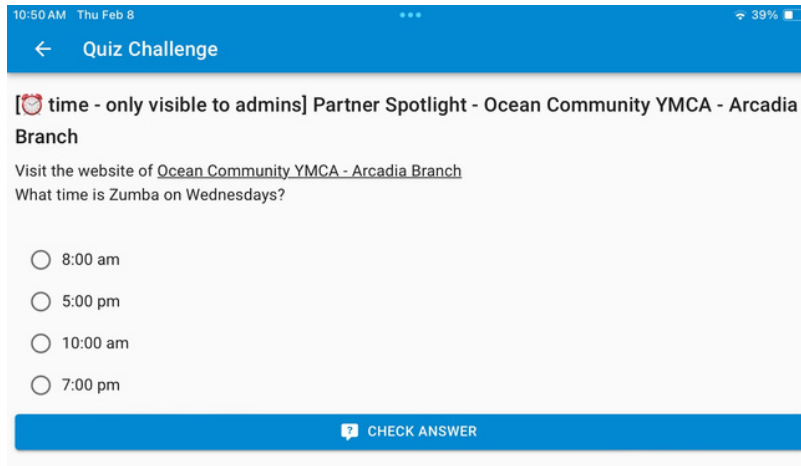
10:50 AM Thu Feb 8
39%

Quiz Challenge

[⏰ time - only visible to admins] Partner Spotlight - Ocean Community YMCA - Arcadia Branch

Visit the website of Ocean Community YMCA - Arcadia Branch
What time is Zumba on Wednesdays?

8:00 am

5:00 pm

10:00 am

7:00 pm

CHECK ANSWER